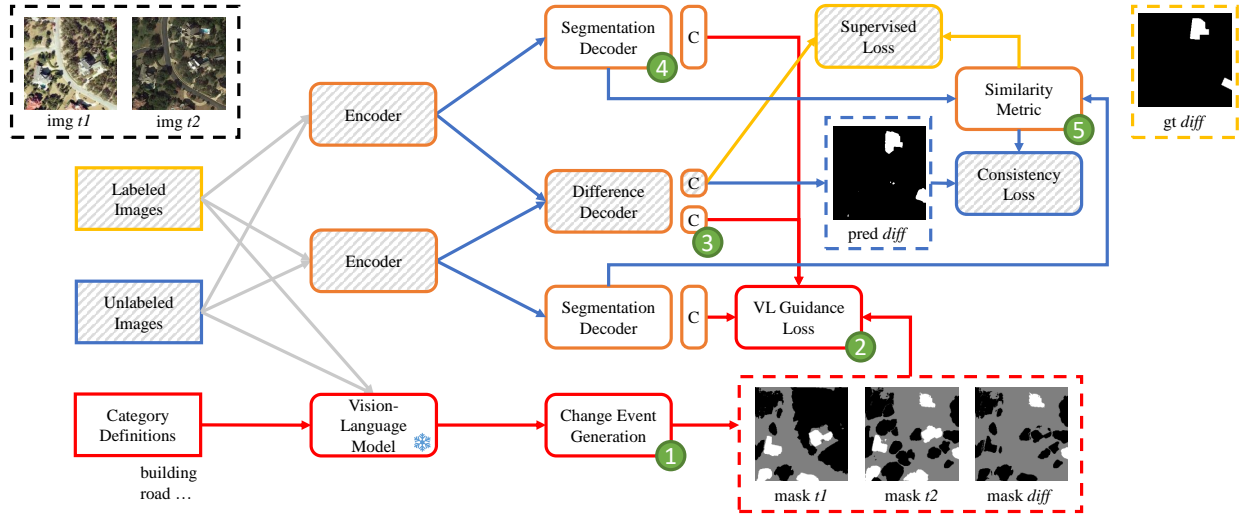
img $t1$

img $t2$

Labeled Images

Unlabeled Images

Category Definitions

building road …

Encoder

Encoder

Vision-Language Model

Segmentation Decoder

C

4

Difference Decoder

C

C

3

Segmentation Decoder

C

Change Event Generation

1

Supervised Loss

Similarity Metric

5

pred $diff$

Consistency Loss

VL Guidance Loss

2

gt $diff$

mask $t1$

mask $t2$

mask $diff$